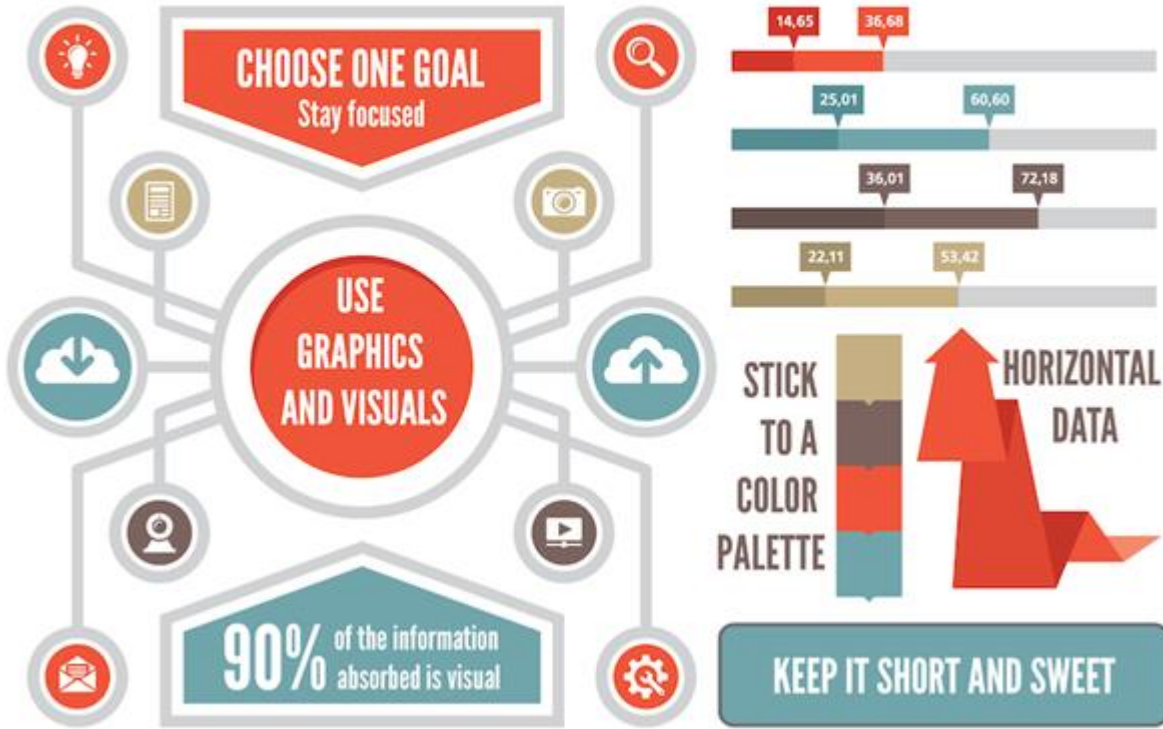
CHOOSE ONE GOAL
Stay focused

USE GRAPHICS AND VISUALS

90% of the information absorbed is visual

14,65
36,68

25,01
60,60

36,01
72,18

22,11
53,42

STICK TO A COLOR PALETTE

HORIZONTAL DATA

KEEP IT SHORT AND SWEET